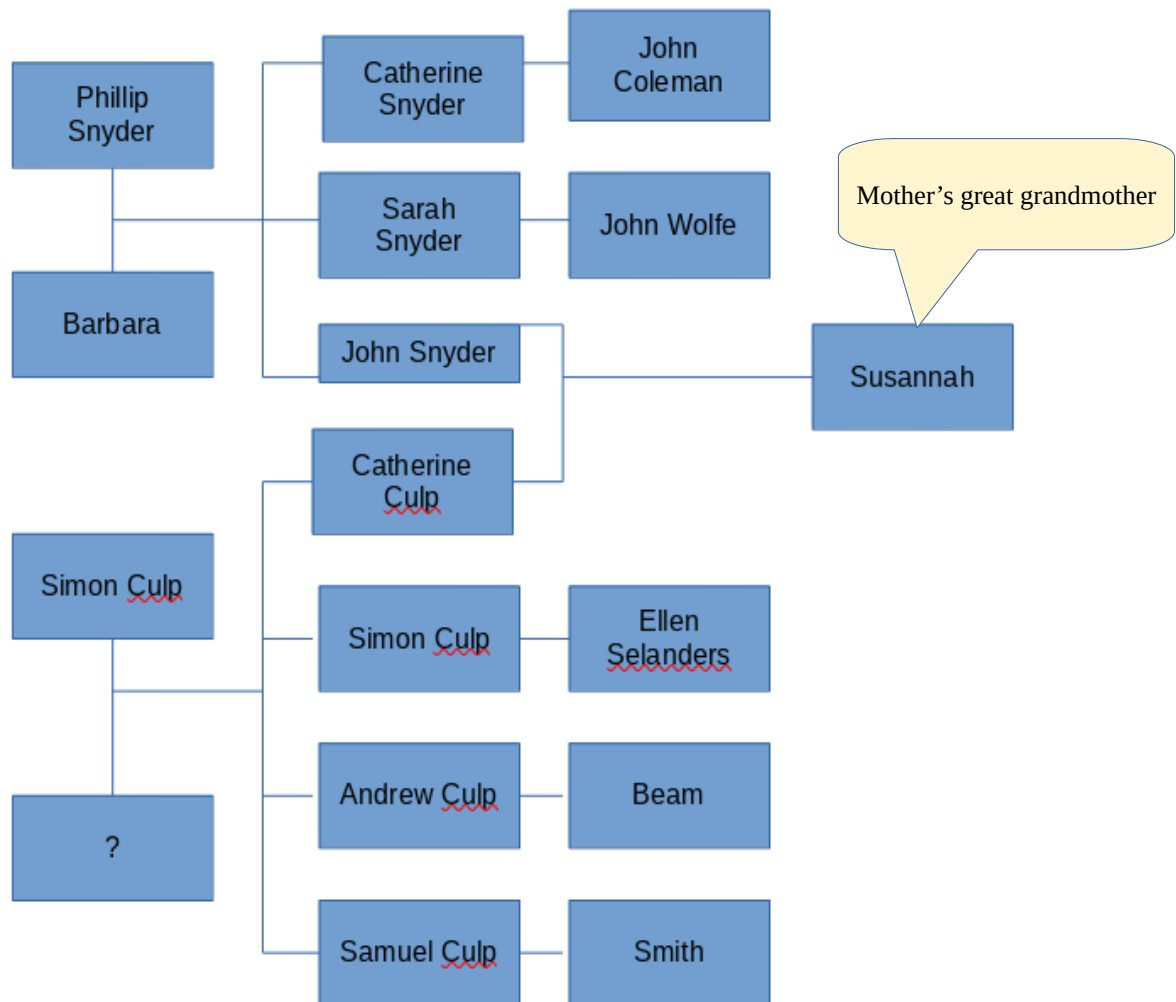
Phillip Snyder

Barbara

Catherine Snyder

John Coleman

Sarah Snyder

John Wolfe

John Snyder

Mother’s great grandmother

Susannah

Catherine Culp

Simon Culp

?

Simon Culp

Ellen Selanders

Andrew Culp

Beam

Samuel Culp

Smith